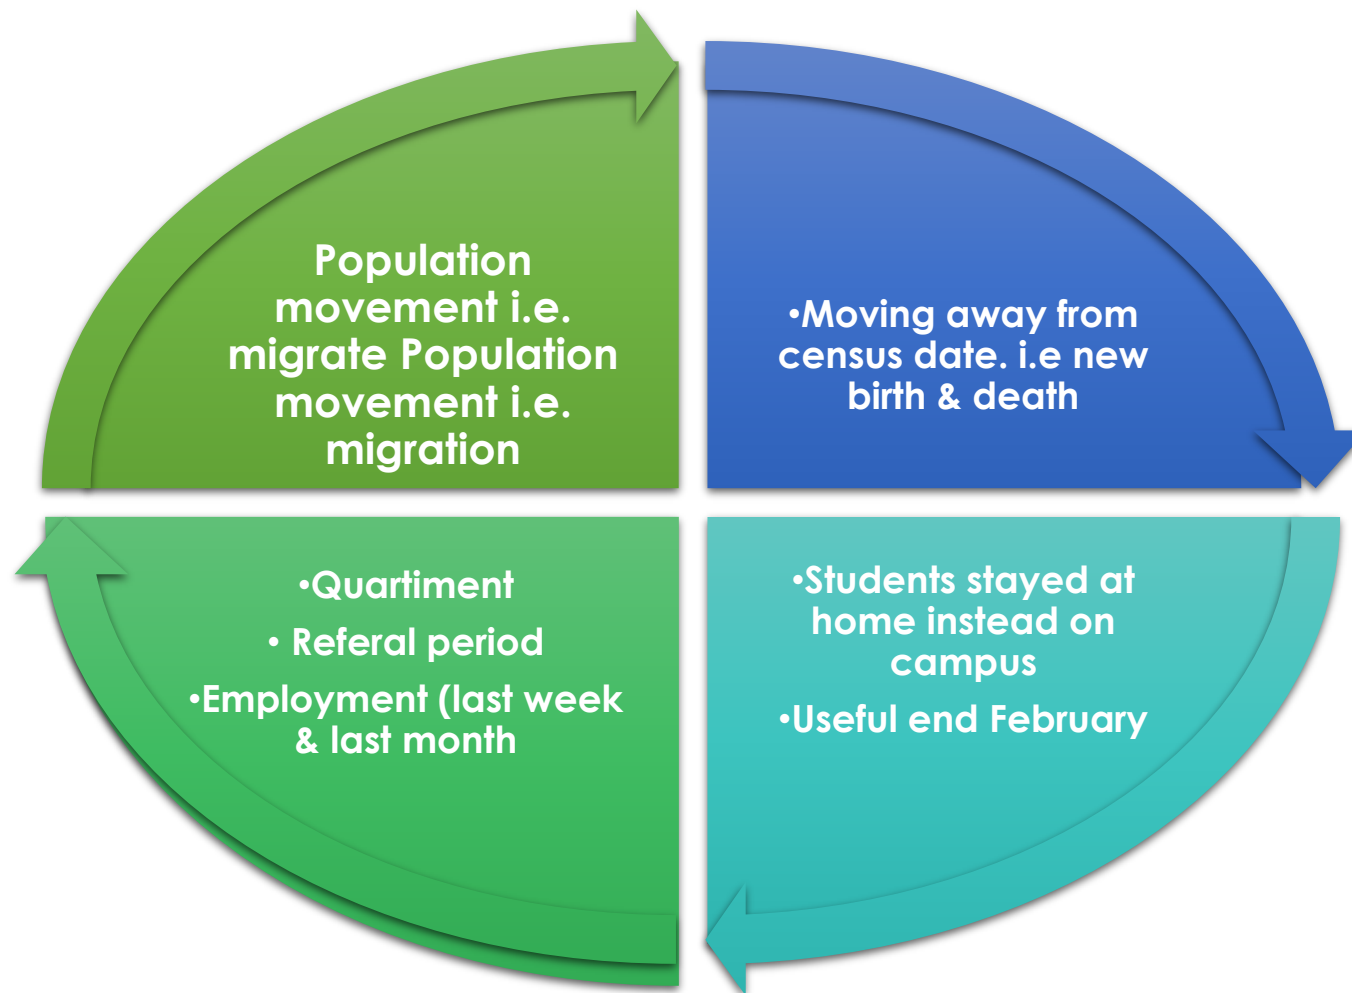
Population movement i.e. migrate Population movement i.e. migration

•Moving away from census date. i.e new birth & death

•Quartiment

• Referal period

•Employment (last week & last month

•Students stayed at home instead on campus

•Useful end February